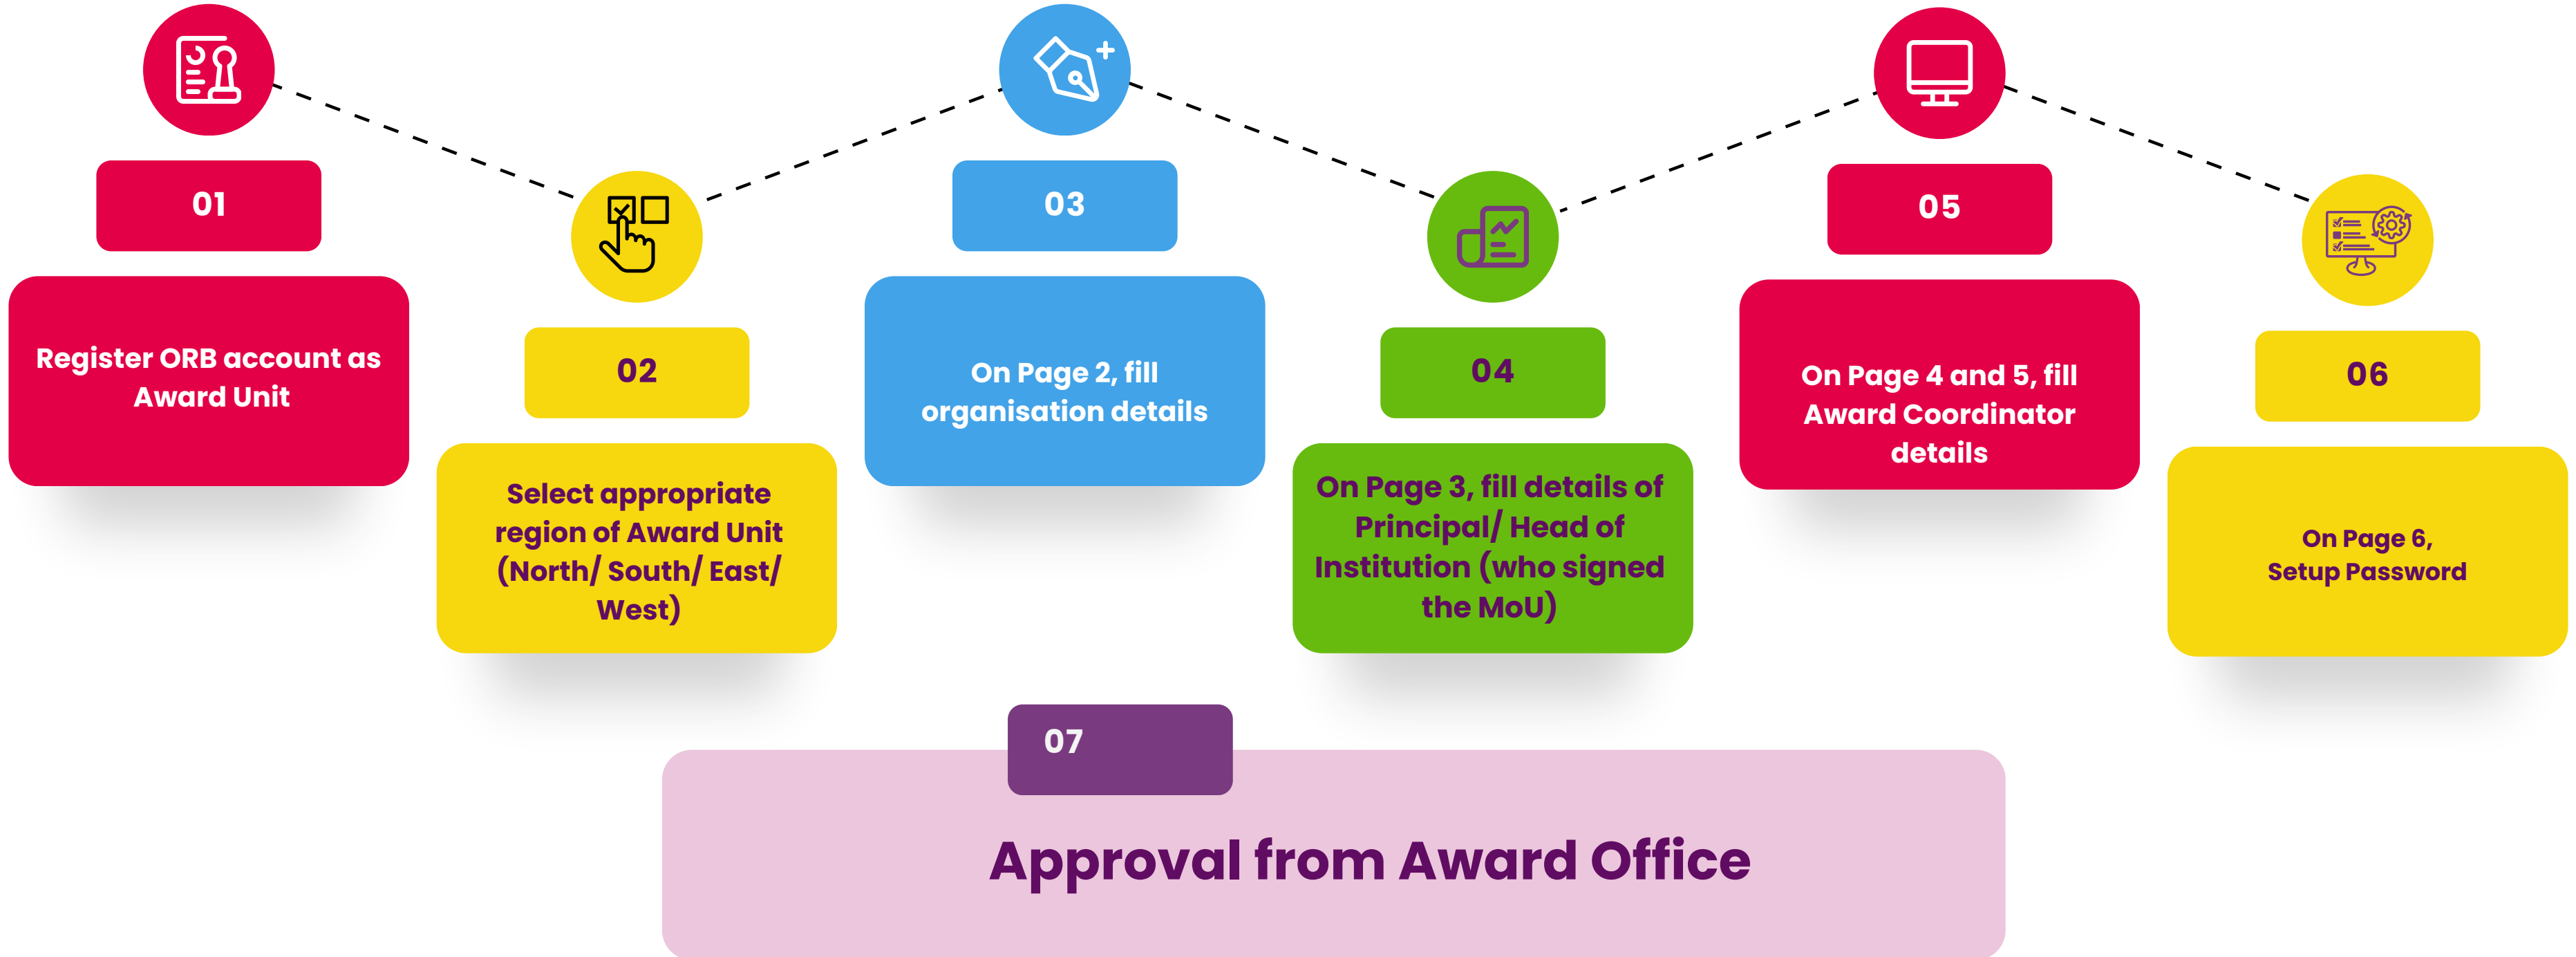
01

Register ORB account as Award Unit

02

Select appropriate region of Award Unit (North/ South/ East/ West)

03

On Page 2, fill organisation details

04

On Page 3, fill details of Principal/ Head of Institution (who signed the MoU)

05

On Page 4 and 5, fill Award Coordinator details

06

On Page 6, Setup Password

07

Approval from Award Office